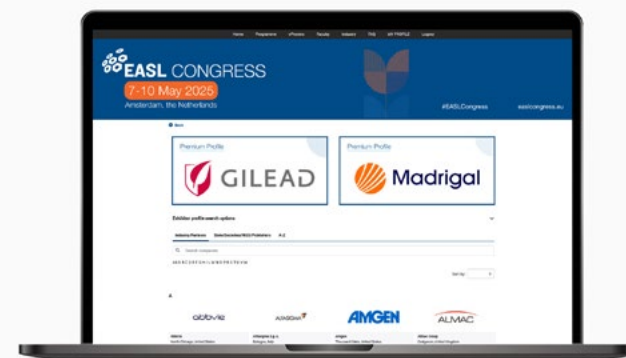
Home Programme ePosters Faculty Industry FAQ MY PROFILE Logout

EASL CONGRESS

7-10 May 2025

Amsterdam, the Netherlands

#EASLCongress easlcongress.eu

Back

Premium Profile

GILEAD

Premium Profile

Madrigal

Exhibitor profile search options

Industry Partners Exhibitors/NGO/Publishers A-Z

Search company

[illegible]

Sort by

A

abbvie

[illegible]

AMGEN

ALMAC

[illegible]

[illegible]

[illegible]

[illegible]